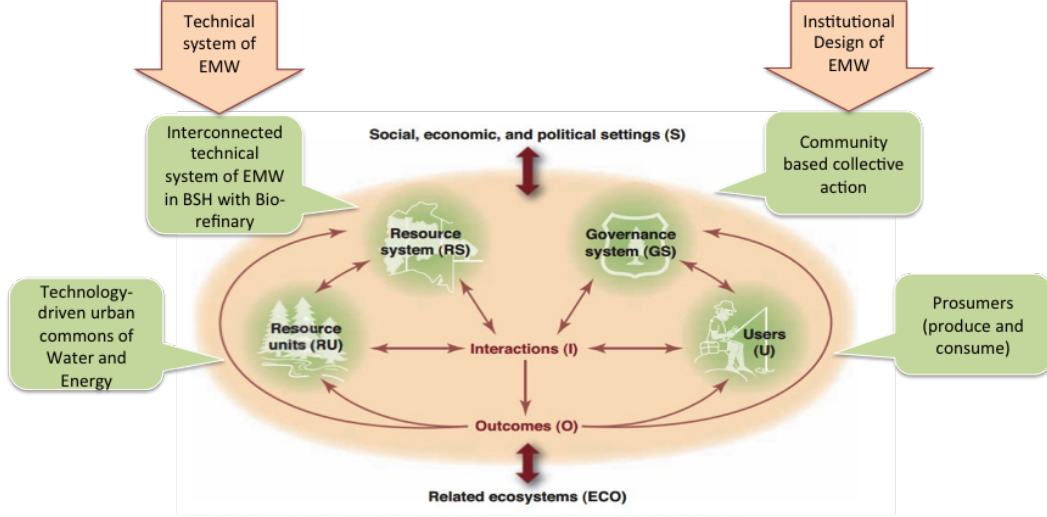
Technical system of EMW

Institutional Design of EMW

Interconnected technical system of EMW in BSH with Biorefinary

Social, economic, and political settings (S)

Community based collective action

Resource system (RS)

Governance system (GS)

Technology-driven urban commons of Water and Energy

Resource units (RU)

Interactions (I)

Users (U)

Prosumers (produce and consume)

Outcomes (O)

Related ecosystems (ECO)